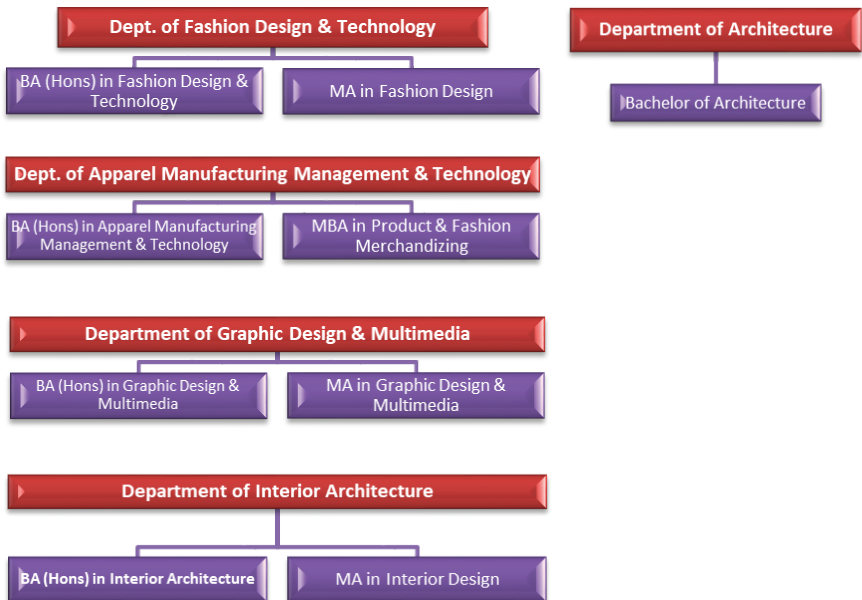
Dept. of Fashion Design & Technology

BA (Hons) in Fashion Design & Technology

MA in Fashion Design

Department of Architecture

Bachelor of Architecture

Dept. of Apparel Manufacturing Management & Technology

BA (Hons) in Apparel Manufacturing Management & Technology

MBA in Product & Fashion Merchandizing

Department of Graphic Design & Multimedia

BA (Hons) in Graphic Design & Multimedia

MA in Graphic Design & Multimedia

Department of Interior Architecture

BA (Hons) in Interior Architecture

MA in Interior Design